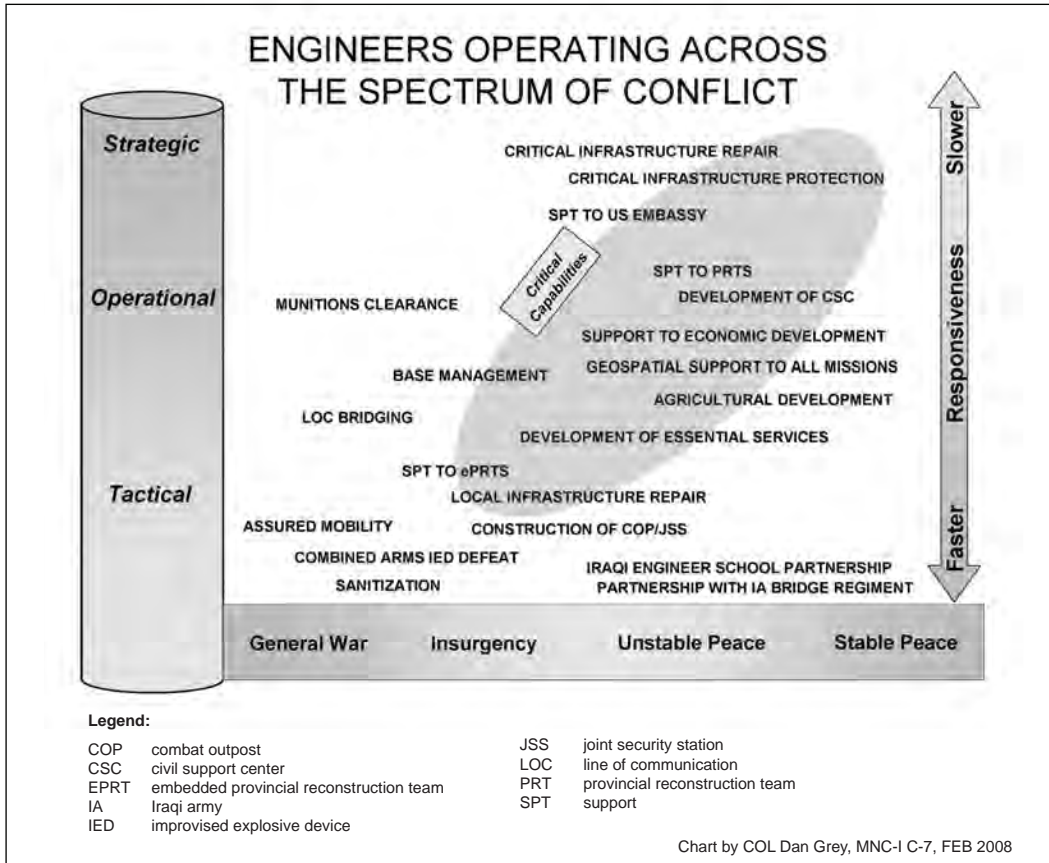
ENGINEERS OPERATING ACROSS THE SPECTRUM OF CONFLICT

Strategic

Operational

Tactical

Slower

Responsiveness

Faster

CRITICAL INFRASTRUCTURE REPAIR
CRITICAL INFRASTRUCTURE PROTECTION
SPT TO US EMBASSY
Critical Capabilities
SPT TO PRTS
DEVELOPMENT OF CSC
MUNITIONS CLEARANCE
SUPPORT TO ECONOMIC DEVELOPMENT
GEOSPATIAL SUPPORT TO ALL MISSIONS
BASE MANAGEMENT
AGRICULTURAL DEVELOPMENT
LOC BRIDGING
DEVELOPMENT OF ESSENTIAL SERVICES
SPT TO ePRTS
LOCAL INFRASTRUCTURE REPAIR
ASSURED MOBILITY
CONSTRUCTION OF COP/JSS
COMBINED ARMS IED DEFEAT
IRAQI ENGINEER SCHOOL PARTNERSHIP
SANITIZATION
PARTNERSHIP WITH IA BRIDGE REGIMENT

General War
Insurgency
Unstable Peace
Stable Peace

Legend:

COP combat outpost
CSC civil support center
EPRT embedded provincial reconstruction team
IA Iraqi army
IED improvised explosive device

JSS joint security station
LOC line of communication
PRT provincial reconstruction team
SPT support

Chart by COL Dan Grey, MNC-I C-7, FEB 2008